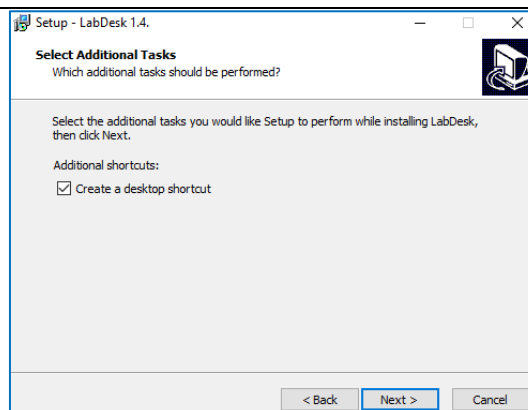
Setup - LabDesk 1.4.

Select Additional Tasks
Which additional tasks should be performed?

Select the additional tasks you would like Setup to perform while installing LabDesk, then click Next.

Additional shortcuts:

☑ Create a desktop shortcut

< Back Next > Cancel